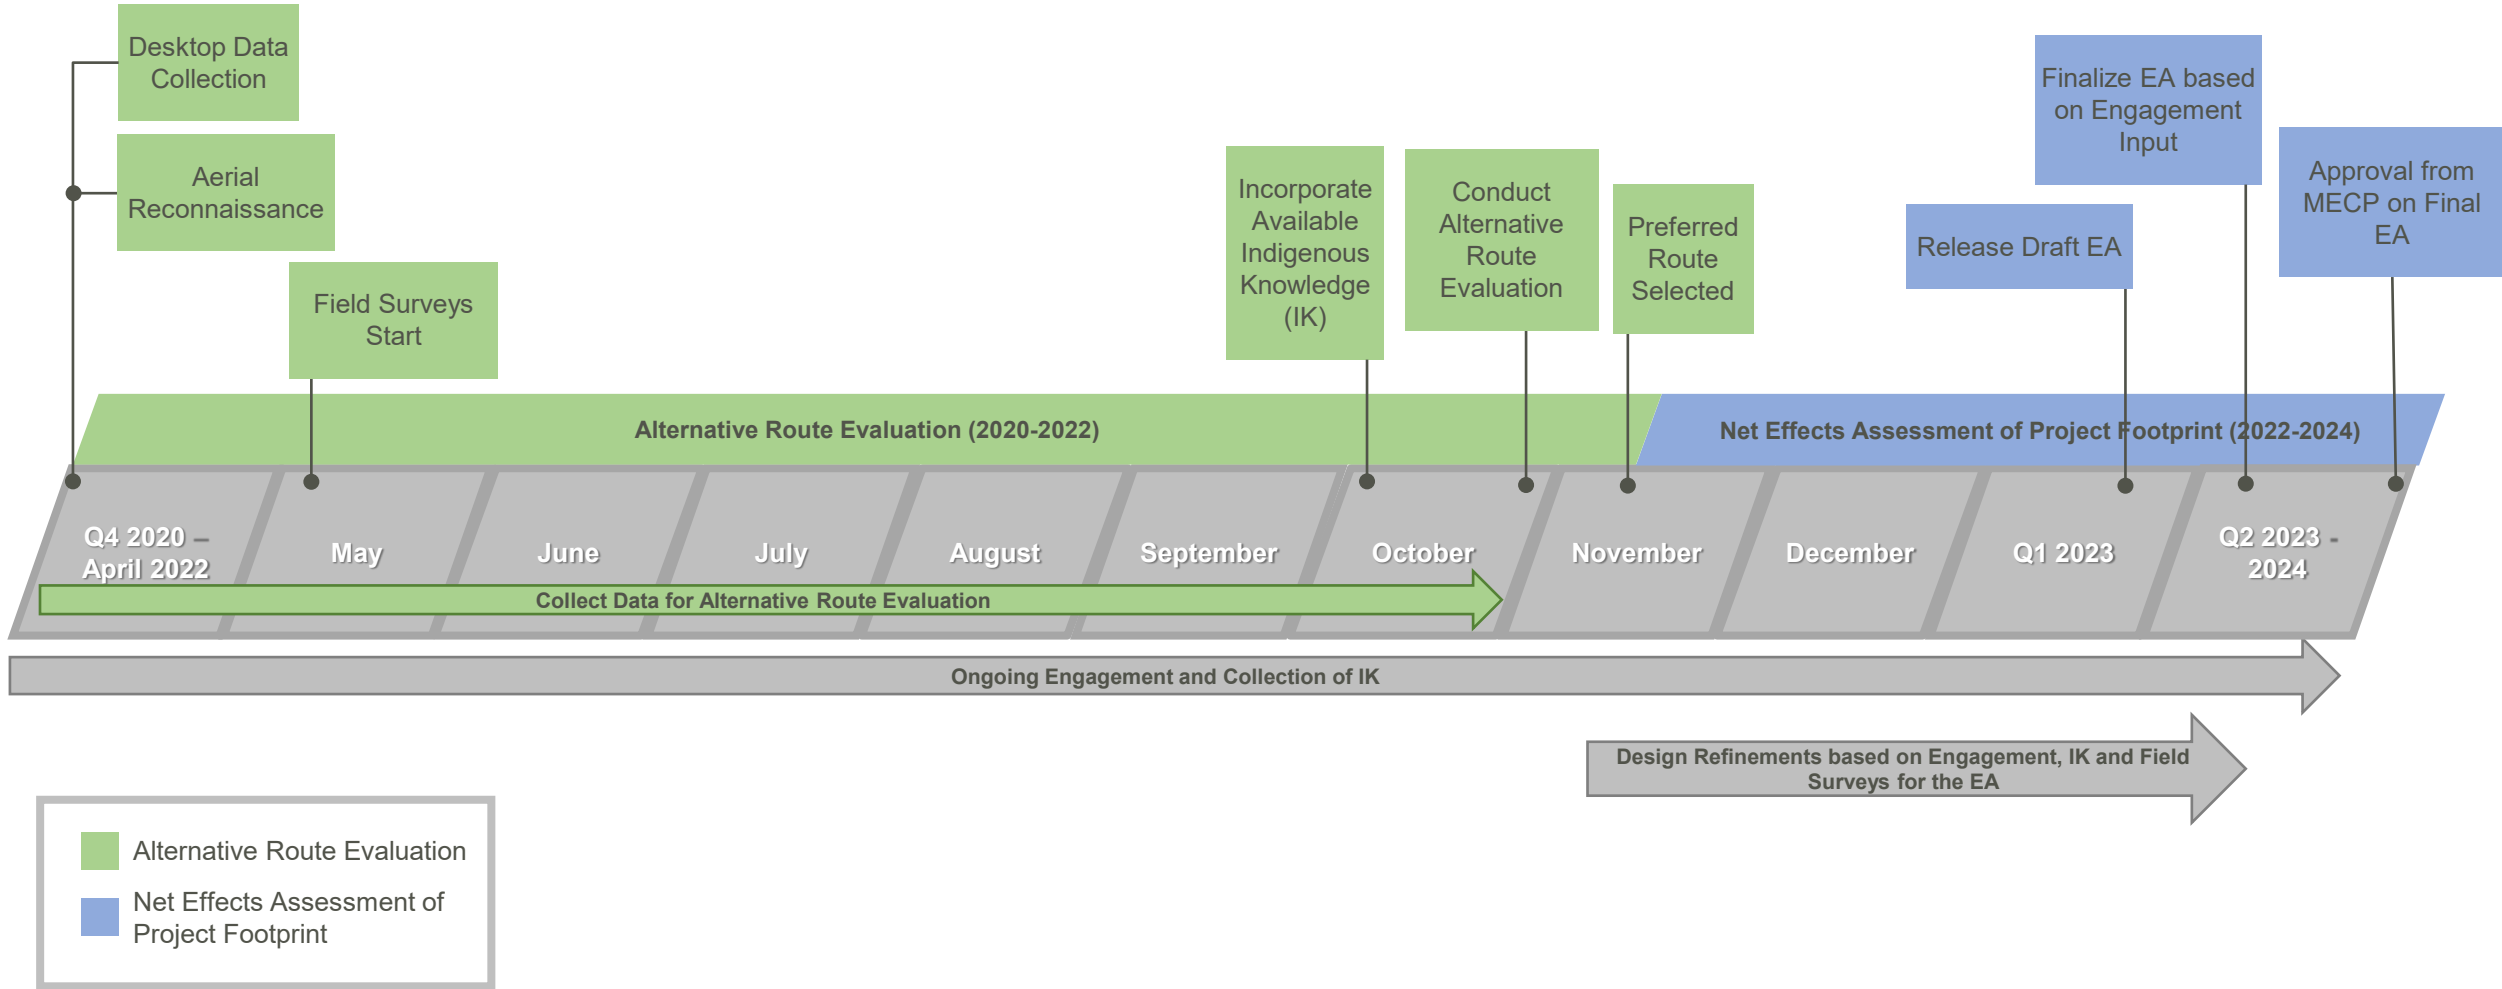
Desktop Data Collection

Aerial Reconnaissance

Field Surveys Start

Incorporate Available Indigenous Knowledge (IK)

Conduct Alternative Route Evaluation

Preferred Route Selected

Release Draft EA

Finalize EA based on Engagement Input

Approval from MECP on Final EA

Alternative Route Evaluation (2020-2022)

Net Effects Assessment of Project Footprint (2022-2024)

Q4 2020 – April 2022

May

June

July

August

September

October

November

December

Q1 2023

Q2 2023 - 2024

Collect Data for Alternative Route Evaluation

Ongoing Engagement and Collection of IK

Design Refinements based on Engagement, IK and Field Surveys for the EA

Alternative Route Evaluation

Net Effects Assessment of Project Footprint